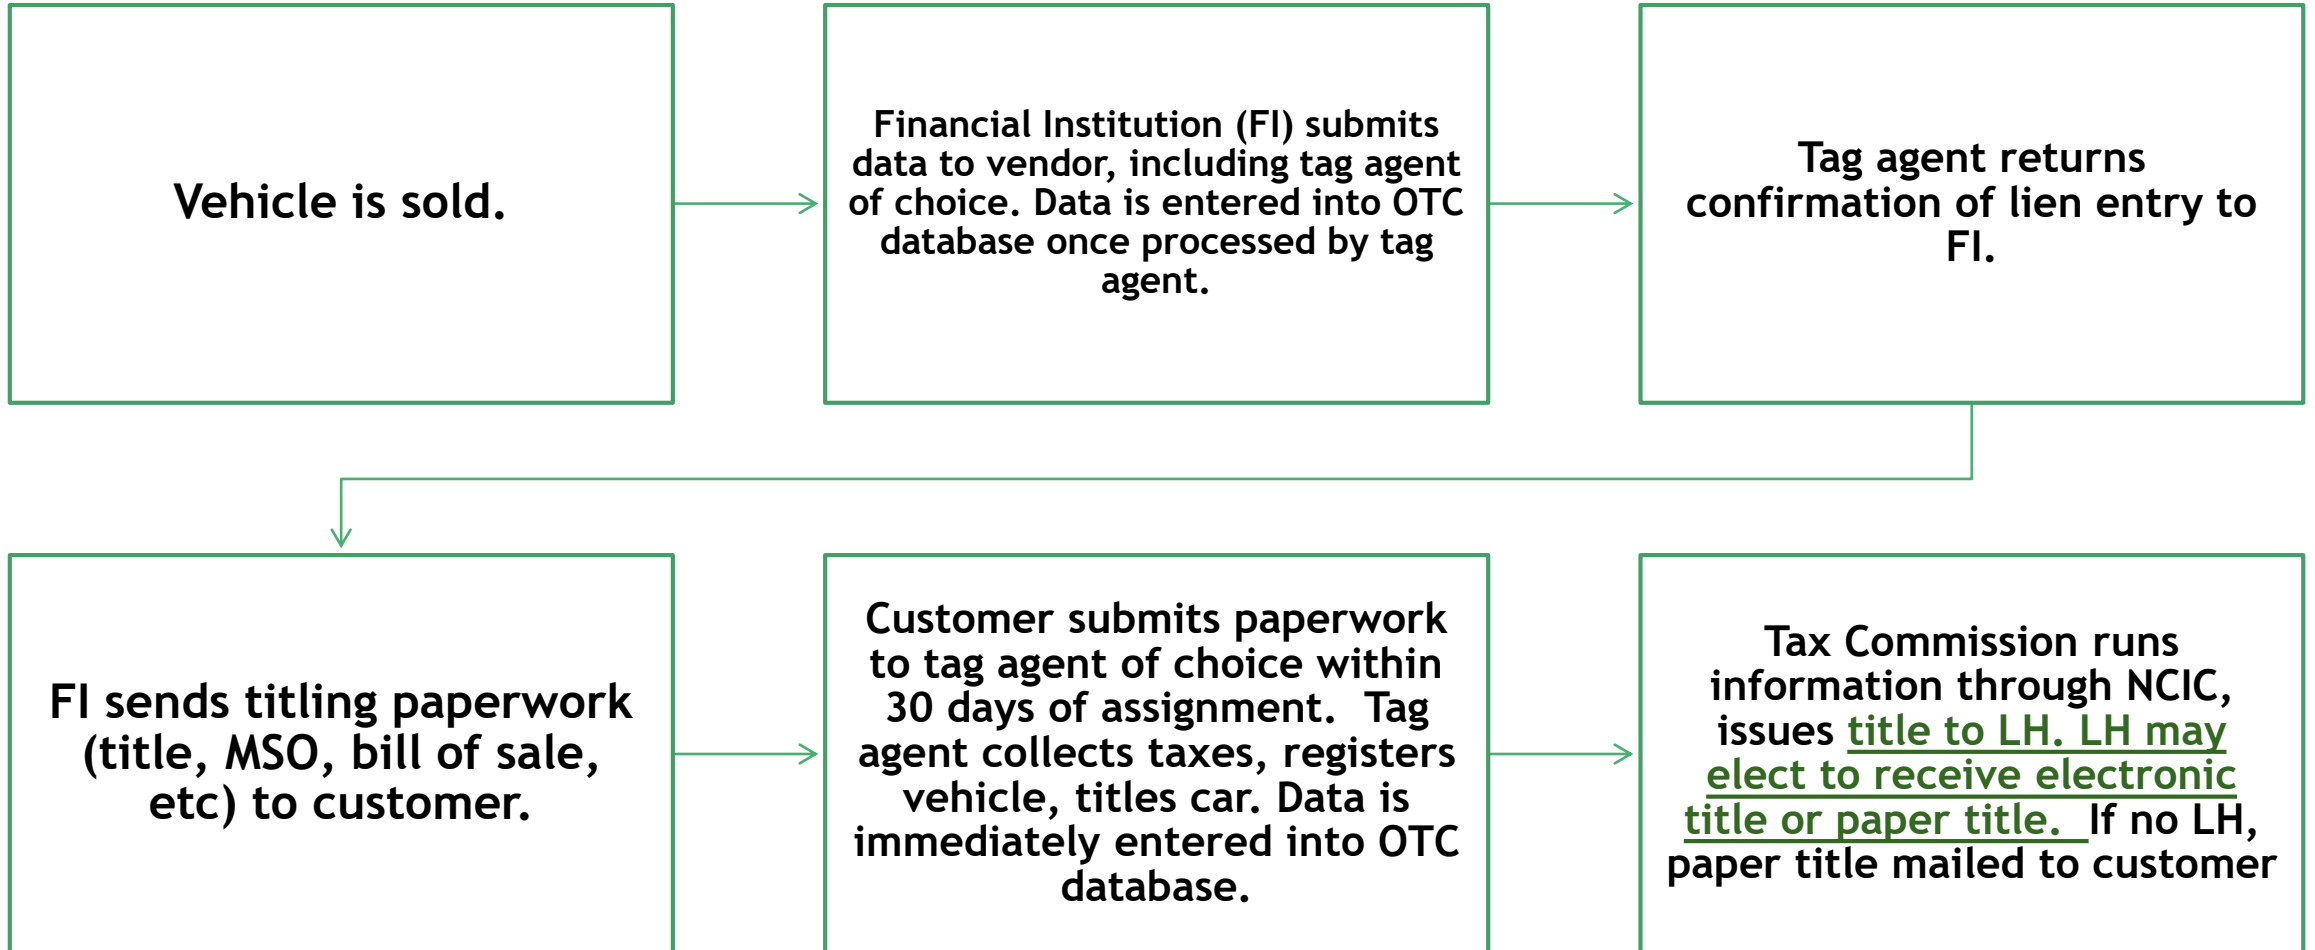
Vehicle is sold.

Financial Institution (FI) submits data to vendor, including tag agent of choice. Data is entered into OTC database once processed by tag agent.

Tag agent returns confirmation of lien entry to FI.

FI sends titling paperwork (title, MSO, bill of sale, etc) to customer.

Customer submits paperwork to tag agent of choice within 30 days of assignment. Tag agent collects taxes, registers vehicle, titles car. Data is immediately entered into OTC database.

Tax Commission runs information through NCIC, issues title to LH. LH may elect to receive electronic title or paper title. If no LH, paper title mailed to customer